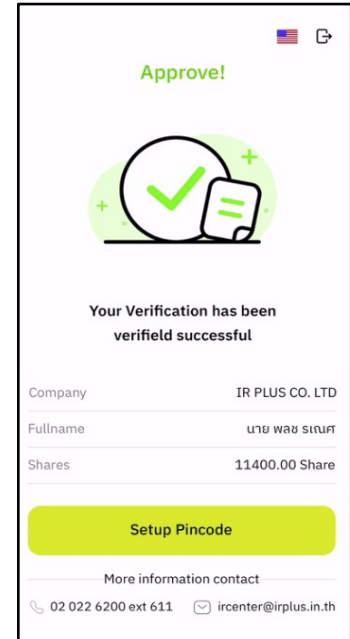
Approve!

Your Verification has been verifield successful

| Company | IR PLUS CO. LTD |
|---|---|
| Fullname | นาย พลช รเณศ |
| Shares | 11400.00 Share |

Setup Pincode

More information contact

02 022 6200 ext 611 ircenter@irplus.in.th